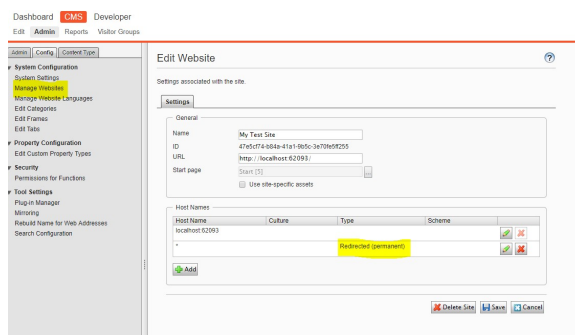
Dashboard CMS Developer

Edit Admin Reports Visitor Groups

Admin Config Content Type

System Configuration
System Settings
Manage Websites
Manage Website Languages
Edit Categories
Edit Frames
Edit Tabs

Property Configuration
Edit Custom Property Types

Security
Permissions for Functions

Tool Settings
Plug-in Manager
Mirroring
Rebuild Name for Web Addresses
Search Configuration

Edit Website

?

Settings associated with the site.

Settings

General

Name My Test Site
ID 47e5cf74-b84a-41a1-9b5c-3e70fe5ff255
URL http://localhost:62093/
Start page Start [5] ...
Use site-specific assets

Host Names

| Host Name | Culture | Type | Scheme |
|---|---|---|---|
| localhost:62093 | | | |
| * | | Redirected (permanent) | |

Add

Delete Site Save Cancel